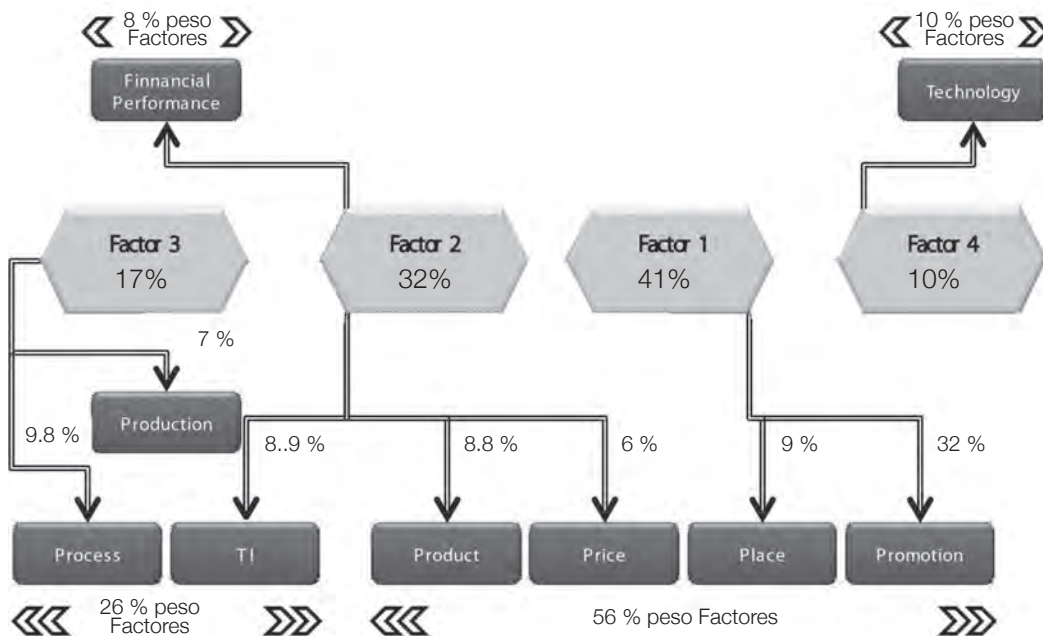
8 % peso Factores

Finnancial Performance

10 % peso Factores

Technology

Factor 3
17%

Factor 2
32%

Factor 1
41%

Factor 4
10%

7 %

Production

9.8 %

8..9 %

8.8 %

6 %

9 %

32 %

Process

TI

Product

Price

Place

Promotion

26 % peso Factores

56 % peso Factores